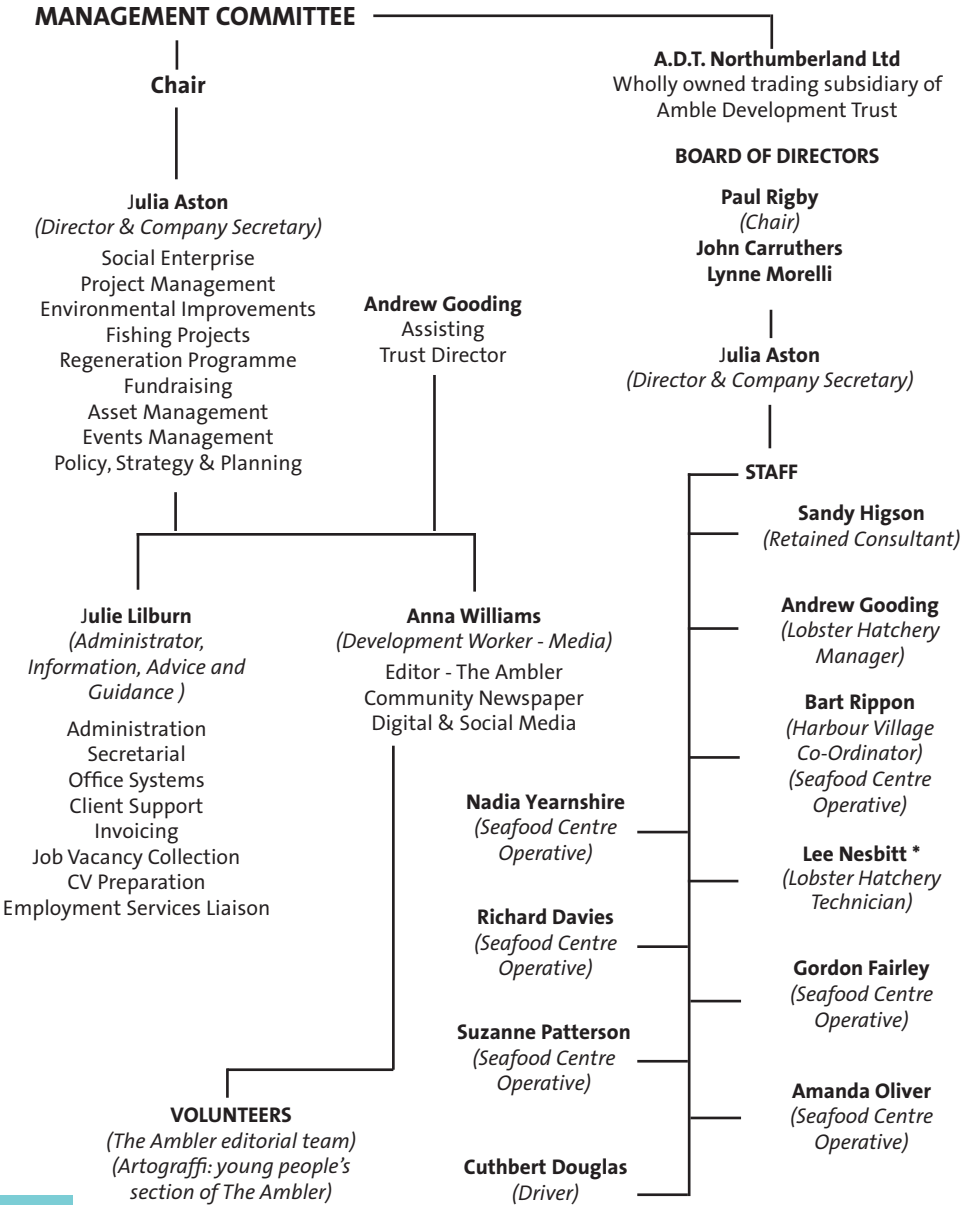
MANAGEMENT COMMITTEE

Chair

Julia Aston
(Director & Company Secretary)
Social Enterprise
Project Management
Environmental Improvements
Fishing Projects
Regeneration Programme
Fundraising
Asset Management
Events Management
Policy, Strategy & Planning

Andrew Gooding
Assisting
Trust Director

Julie Lilburn
(Administrator, Information, Advice and Guidance )
Administration
Secretarial
Office Systems
Client Support
Invoicing
Job Vacancy Collection
CV Preparation
Employment Services Liaison

Anna Williams
(Development Worker - Media)
Editor - The Ambler
Community Newspaper
Digital & Social Media

VOLUNTEERS
(The Ambler editorial team)
(Artograffi: young people's section of The Ambler)

A.D.T. Northumberland Ltd
Wholly owned trading subsidiary of Amble Development Trust

BOARD OF DIRECTORS

Paul Rigby
(Chair)
John Carruthers
Lynne Morelli

Julia Aston
(Director & Company Secretary)

STAFF

Sandy Higson
(Retained Consultant)

Andrew Gooding
(Lobster Hatchery Manager)

Bart Rippon
(Harbour Village Co-Ordinator)
(Seafood Centre Operative)

Nadia Yearnshire
(Seafood Centre Operative)

Lee Nesbitt *
(Lobster Hatchery Technician)

Richard Davies
(Seafood Centre Operative)

Gordon Fairley
(Seafood Centre Operative)

Suzanne Patterson
(Seafood Centre Operative)

Amanda Oliver
(Seafood Centre Operative)

Cuthbert Douglas
(Driver)